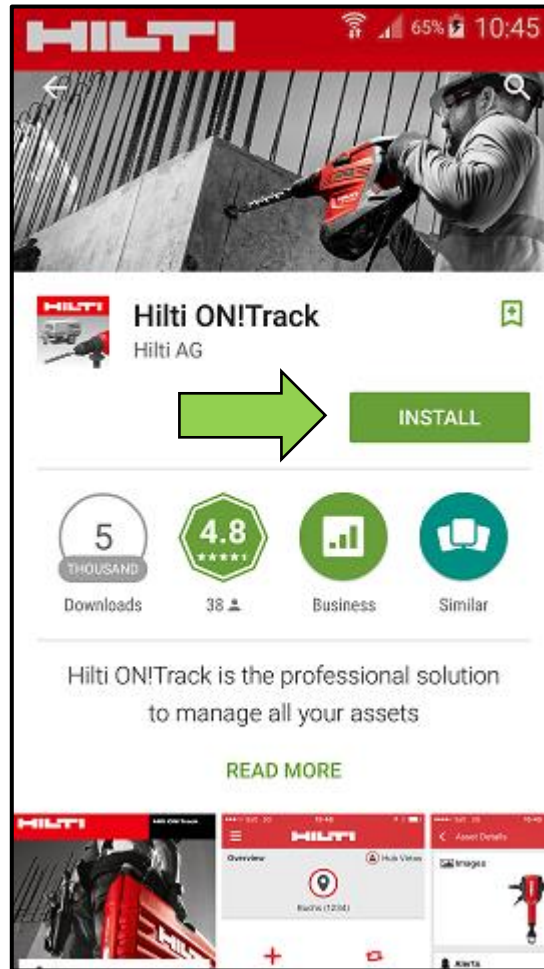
HILTI

65% 10:45

Hilti ON!Track
Hilti AG

INSTALL

5
THOUSAND
Downloads

4.8
38

Business

Similar

Hilti ON!Track is the professional solution to manage all your assets

READ MORE

HILTI
Hilti ON!Track

HILTI
Overview
Hub View
Buchs (1234)

Asset Details
Images
Alerts